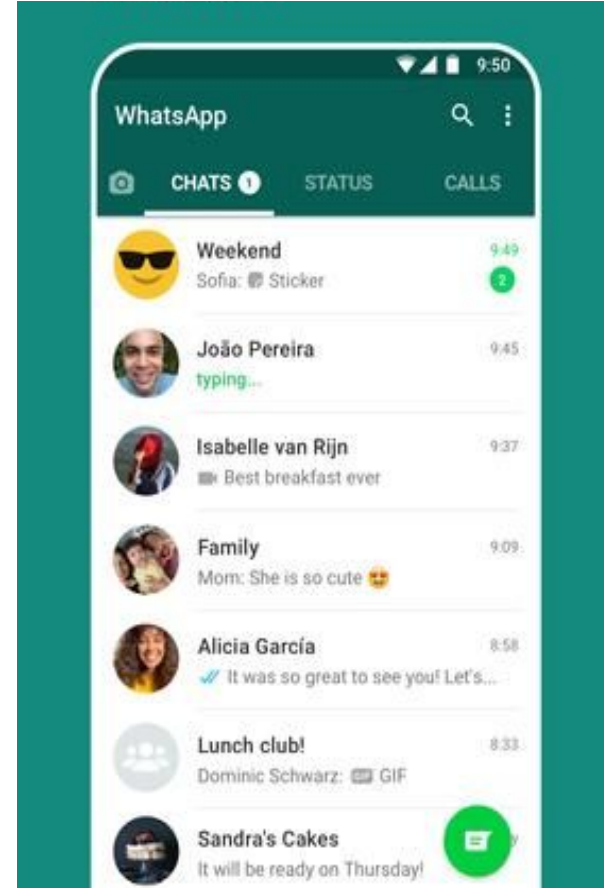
9:50

WhatsApp

CHATS 1 STATUS CALLS

Weekend 9:49
Sofia: Sticker 2

João Pereira 9:45
typing...

Isabelle van Rijn 9:37
Best breakfast ever

Family 9:09
Mom: She is so cute 😍

Alicia García 8:58
It was so great to see you! Let's...

Lunch club! 8:33
Dominic Schwarz: GIF

Sandra's Cakes
It will be ready on Thursday!